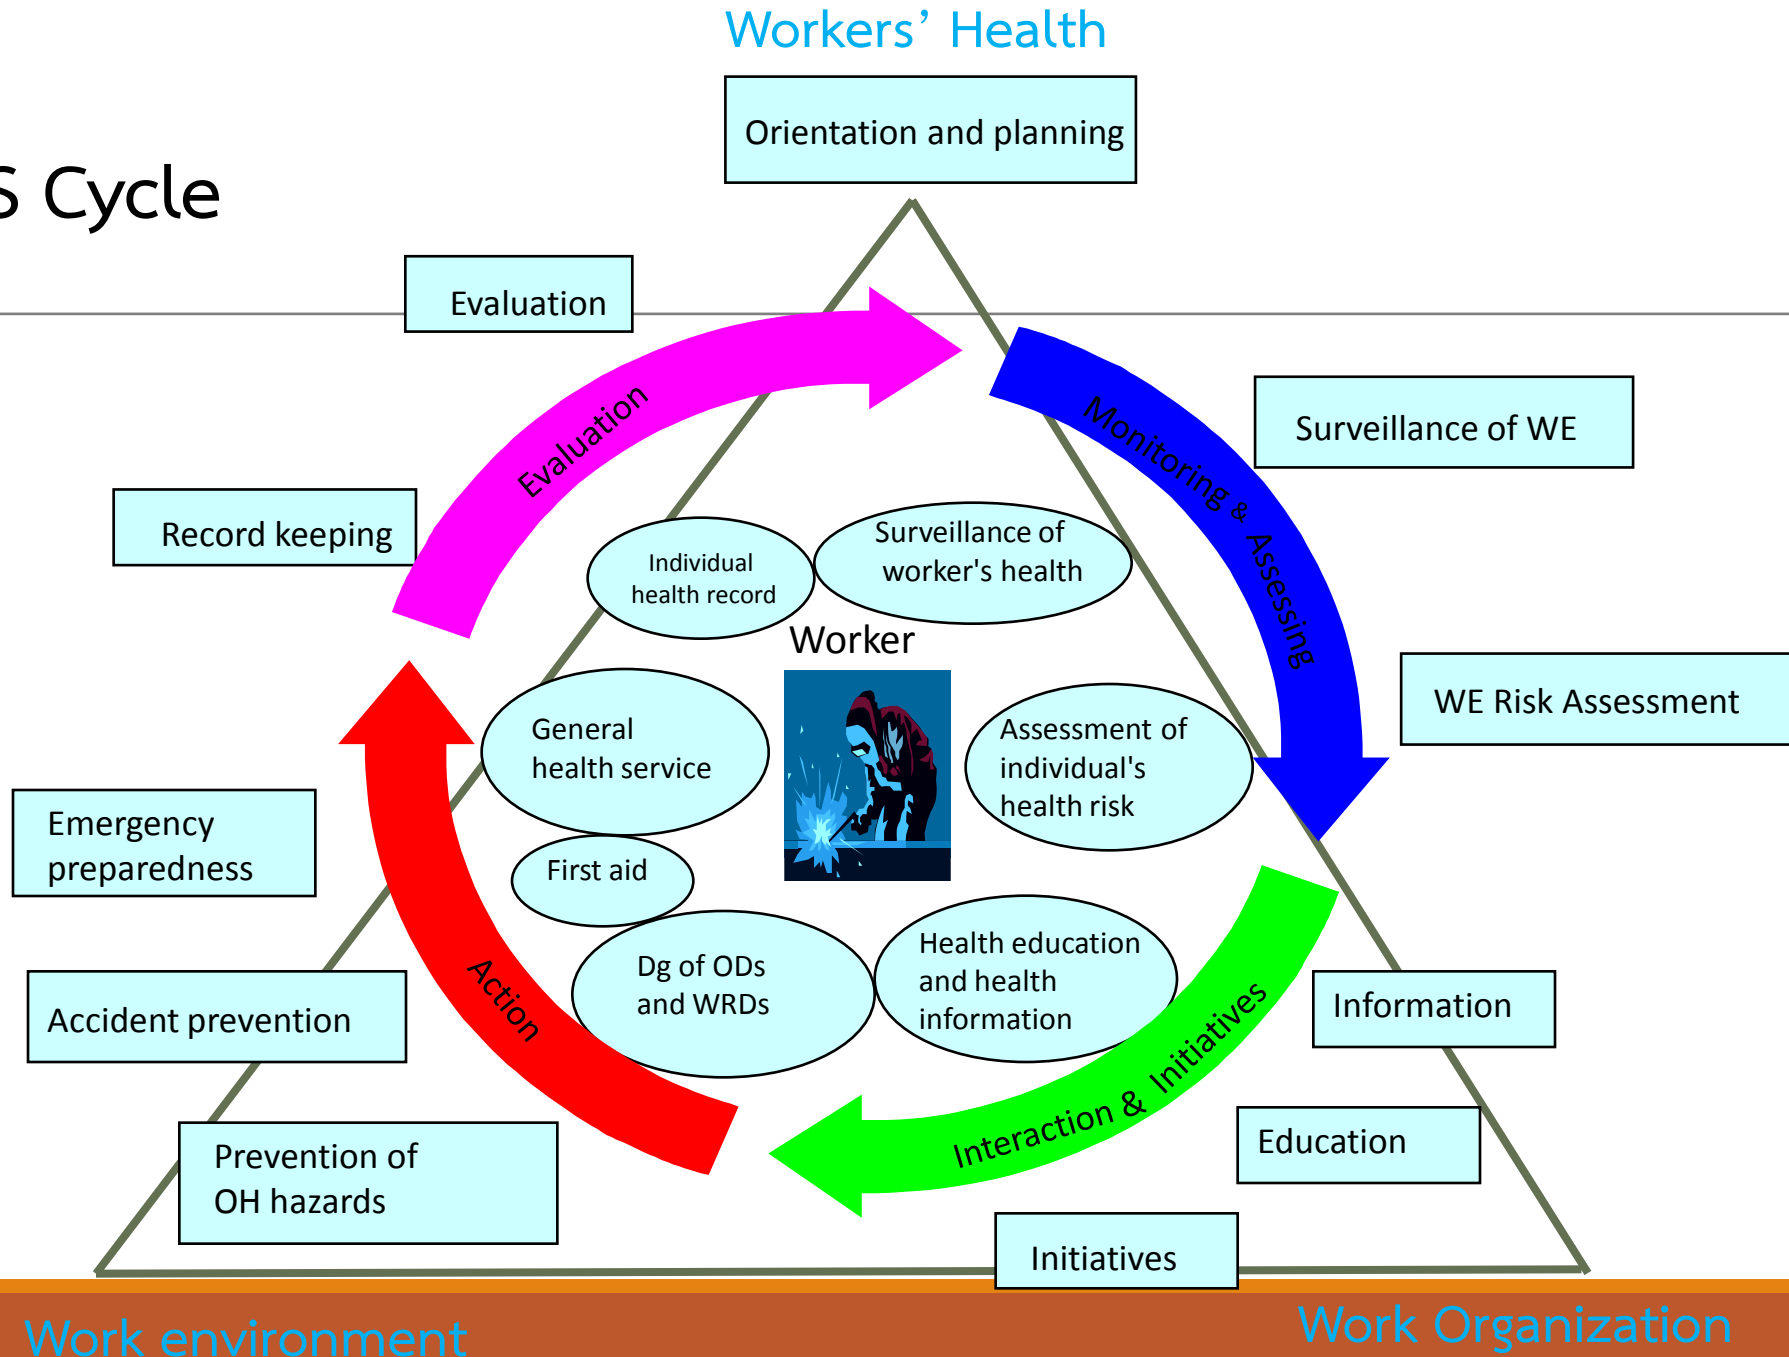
Workers' Health

Orientation and planning

S Cycle

Evaluation

Evaluation

Monitoring & Assessing

Surveillance of WE

Record keeping

Individual health record

Surveillance of worker's health

Worker

WE Risk Assessment

General health service

Assessment of individual's health risk

Emergency preparedness

First aid

Dg of ODs and WRDs

Health education and health information

Action

Interaction & Initiatives

Information

Accident prevention

Education

Prevention of OH hazards

Initiatives

Work environment

Work Organization